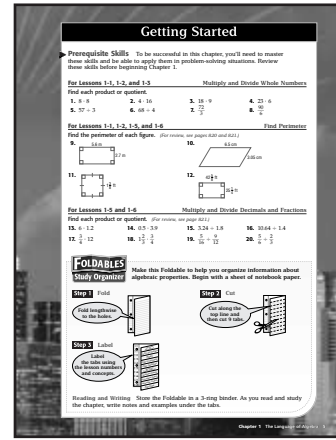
Getting Started

Prerequisite Skills To be successful in this chapter, you'll need to master these skills and be able to apply them in problem-solving situations. Review these skills before beginning Chapter 1.

For Lessons 1-1, 1-2, and 1-3 Multiply and Divide Whole Numbers

Find each product or quotient.

1. $6 \cdot 8$
2. $4 \cdot 16$
3. $18 \cdot 9$
4. $23 \cdot 6$
5. $57 \div 3$
6. $68 \div 4$
7. $\frac{72}{3}$
8. $\frac{90}{6}$

For Lessons 1-1, 1-2, 1-5, and 1-6 Find Perimeter

Find the perimeter of each figure. (For review, see pages 820 and 821.)

9. 5.6 m, 3.7 m
10. 6.5 cm, 2.05 cm
11. $1\frac{1}{4}$ ft, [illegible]
12. $6\frac{1}{2}$ ft, $3\frac{1}{4}$ ft

For Lessons 1-5 and 1-6 Multiply and Divide Decimals and Fractions

Find each product or quotient. (For review, see page 821.)

13. $6 \cdot 1.2$
14. $0.5 \cdot 3.9$
15. $3.24 \div 1.8$
16. $10.64 \div 1.4$
17. $\frac{3}{4} \cdot 12$
18. $\frac{4}{5} \cdot \frac{3}{4}$
19. $\frac{5}{16} \div \frac{9}{12}$
20. $6 \div \frac{2}{3}$

FOLDABLES Study Organizer

Make this Foldable to help you organize information about algebraic properties. Begin with a sheet of notebook paper.

Step 1 Fold
Fold lengthwise to the holes.

Step 2 Cut
Cut along the top line and then cut 9 tabs.

Step 3 Label
Label the tabs using the lesson numbers and concepts.

Reading and Writing Store the Foldable in a 3-ring binder. As you read and study the chapter, write notes and examples under the tabs.

Chapter 1 The Language of Algebra 5